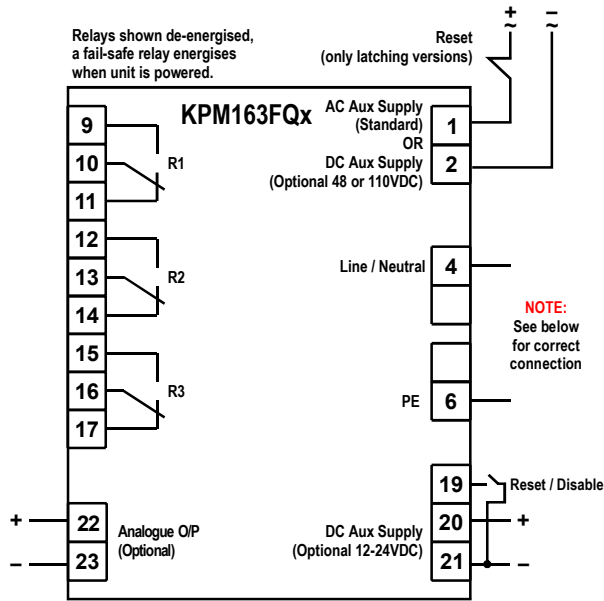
Relays shown de-energised, a fail-safe relay energises when unit is powered.

Reset (only latching versions)

+
~
–
~

KPM163FQx

AC Aux Supply (Standard)
OR
DC Aux Supply (Optional 48 or 110VDC)

9
10
11
R1
12
13
14
R2
15
16
17
R3

1
2

Line / Neutral
4

NOTE:
See below for correct connection

PE
6

19
Reset / Disable
20
+
21
–
DC Aux Supply (Optional 12-24VDC)

+
22
–
23
Analogue O/P (Optional)